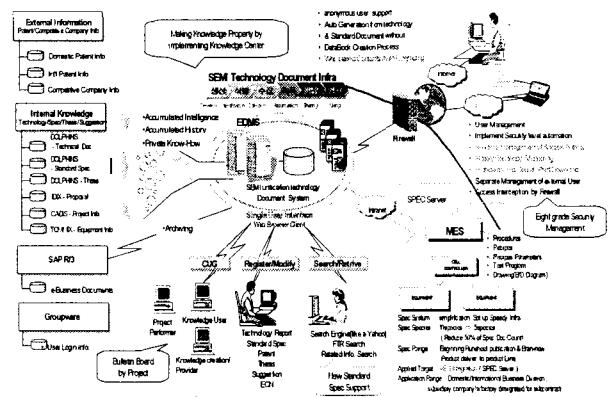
External Information
Patent/Competitive Company Info

Domestic Patent Info
Int'l Patent Info
Competitive Company Info

Internal Knowledge
Technology/Spec/Thesis/Suggestion

DOLPHINS - Technical Doc
DOLPHINS - Standard Spec
DOLPHINS - Thesis
IDIX - Proposal
CADIS - Project Info
TOM IDIX - Equipment Info

SAP R/3

eBusiness Documents

Groupware

User Login Info

Making Knowledge Property by implementing Knowledge Center

• anonymous user support
• Auto Generation of technology
• & Standard Document without
• DataBook Creation Process
• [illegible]

SEMI Technology Document Infra

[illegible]

EDMS

• Accumulated Intelligence
• Accumulated History
• Private Know-How

SEMI unification technology Document System

Single Easy Interface Web Browser Client

• Archiving

Internet

Firewall

• User Management
• Implement Security level automation
• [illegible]
• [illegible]
• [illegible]
• Separate Management of external User
• Access Interception by Firewall

Eight grade Security Management

Intranet

SPEC Server

MES

• Procedure
• Recipe
• Process Parameters
• Test Program
• Drawing(BD Diagram)

CUG

Project Performer
Knowledge User
Knowledge creation/ Provider

Bulletin Board by Project

Register/Modify

Technology Report
Standard Spec
Patent
Thesis
Suggestion
ECN

Search/Retrive

Search Engine(like a Yahoo)
FBR Search
Related Info. Search

New Standard Spec Support

Spec System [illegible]
Spec Species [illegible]
( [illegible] )
Spec Range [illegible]
Applied Target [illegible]
Application Range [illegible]